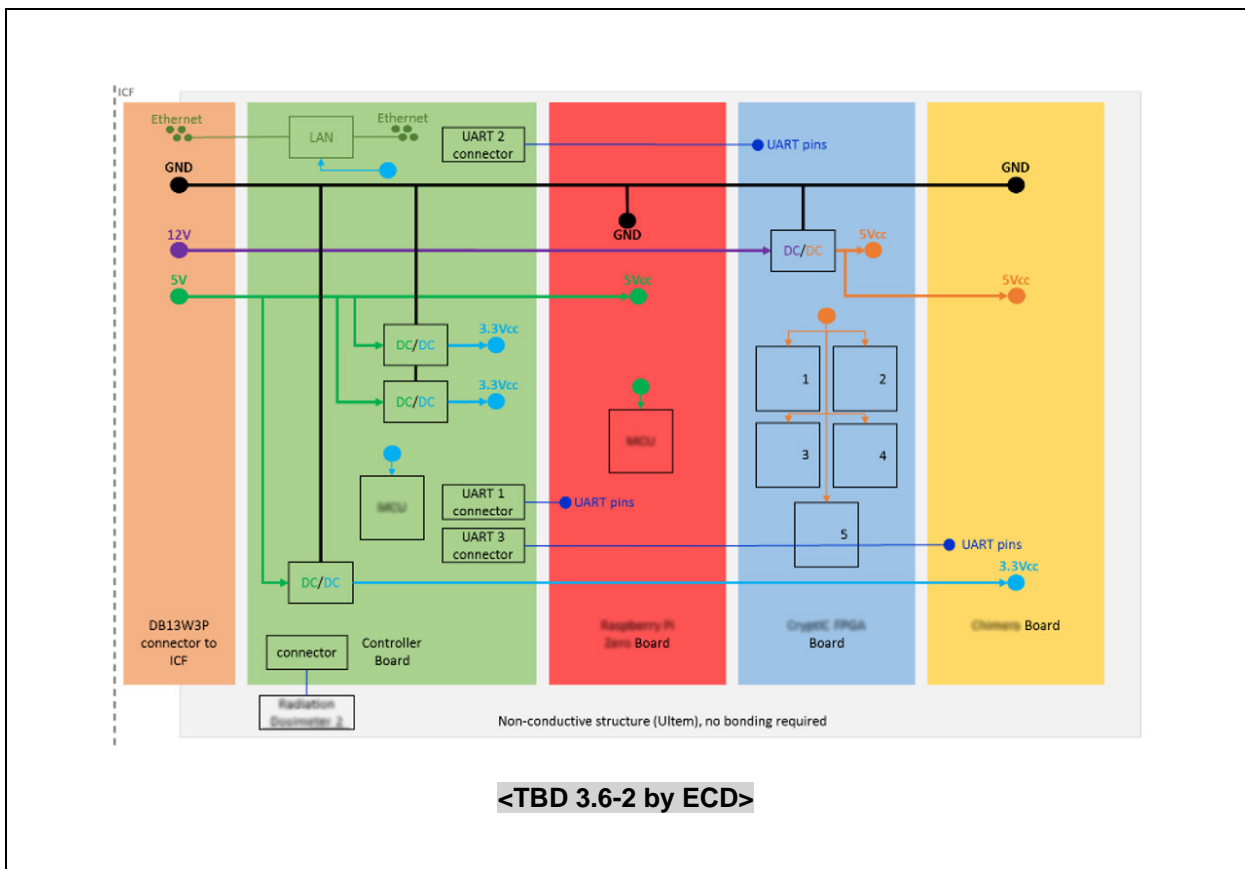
ICF

Ethernet

LAN

Ethernet

UART 2 connector

UART pins

GND

GND

GND

12V

DC/DC

5Vcc

5V

5Vcc

5Vcc

DC/DC

3.3Vcc

DC/DC

3.3Vcc

1

2

MCU

3

4

MCU

UART 1 connector

UART pins

5

UART 3 connector

UART pins

DC/DC

3.3Vcc

DB13W3P connector to ICF

connector

Controller Board

Raspberry Pi Zero Board

CryptIC FPGA Board

Chimera Board

Radiation Dosimeter 2

Non-conductive structure (Ultem), no bonding required

<TBD 3.6-2 by ECD>